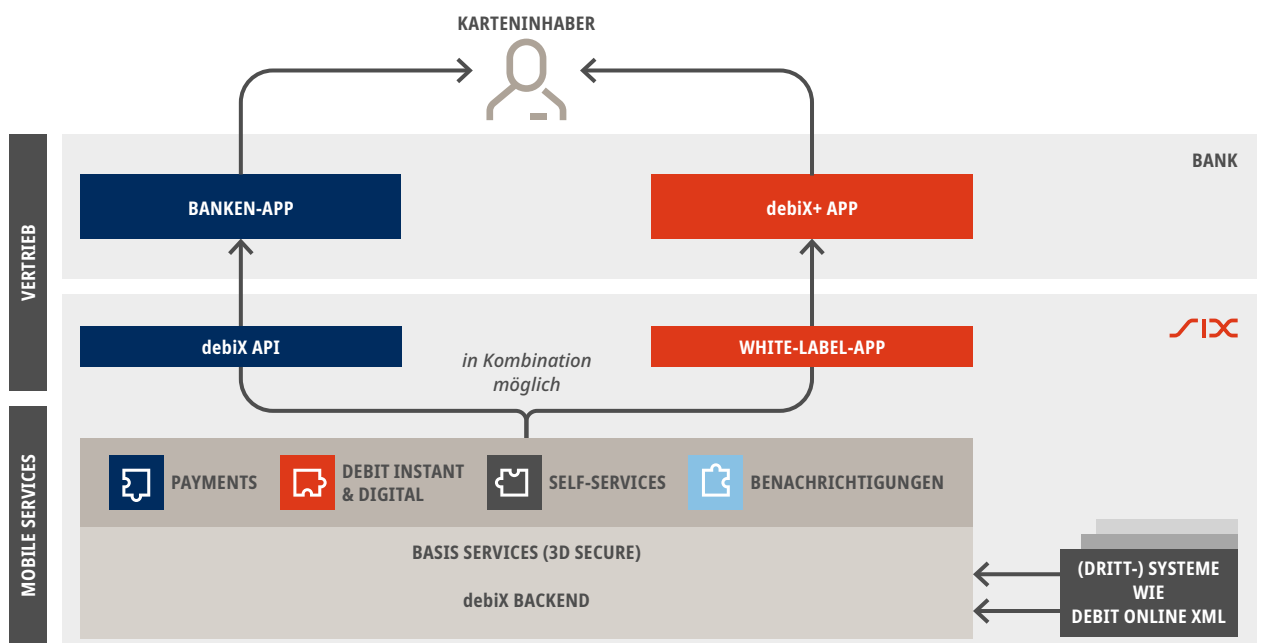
KARTENINHABER

VERTRIEB

BANK

BANKEN-APP

debiX+ APP

SIX

debiX API

in Kombination möglich

WHITE-LABEL-APP

MOBILE SERVICES

PAYMENTS

DEBIT INSTANT & DIGITAL

SELF-SERVICES

BENACHRICHTIGUNGEN

BASIS SERVICES (3D SECURE)

debiX BACKEND

(DRITT-) SYSTEME WIE DEBIT ONLINE XML